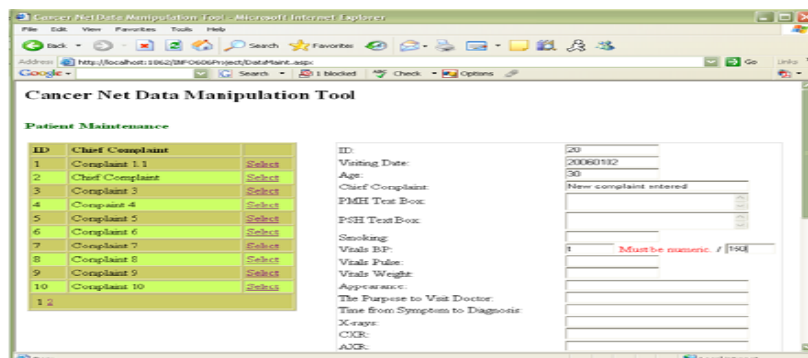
Cancer NetData Manipulation Tool - Microsoft Internet Explorer

File Edit View Favorites Tools Help

Back Search Favorites

Address http://localhost:1062/INFO606Project/DataMaint.aspx Go Links

Google Search 1 blocked Check Options

Cancer Net Data Manipulation Tool

Patient Maintenance

| ID | Chief Complaint | |
|---|---|---|
| 1 | Complaint 1.1 | Select |
| 2 | Chief Complaint | Select |
| 3 | Complaint 3 | Select |
| 4 | Compaint 4 | Select |
| 5 | Complaint 5 | Select |
| 6 | Complaint 6 | Select |
| 7 | Complaint 7 | Select |
| 8 | Complaint 8 | Select |
| 9 | Complaint 9 | Select |
| 10 | Complaint 10 | Select |
| 1 2 | | |

ID: 20
Visiting Date: 20060102
Age: 30
Chief Complaint: New complaint entered
PMH Text Box:
PSH Text Box:
Smoking:
Vitals BP: t Must be numeric. / 160
Vitals Pulse:
Vitals Weight:
Appearance:
The Purpose to Visit Doctor:
Time from Symptom to Diagnosis:
X-rays:
CXR:
AXR: